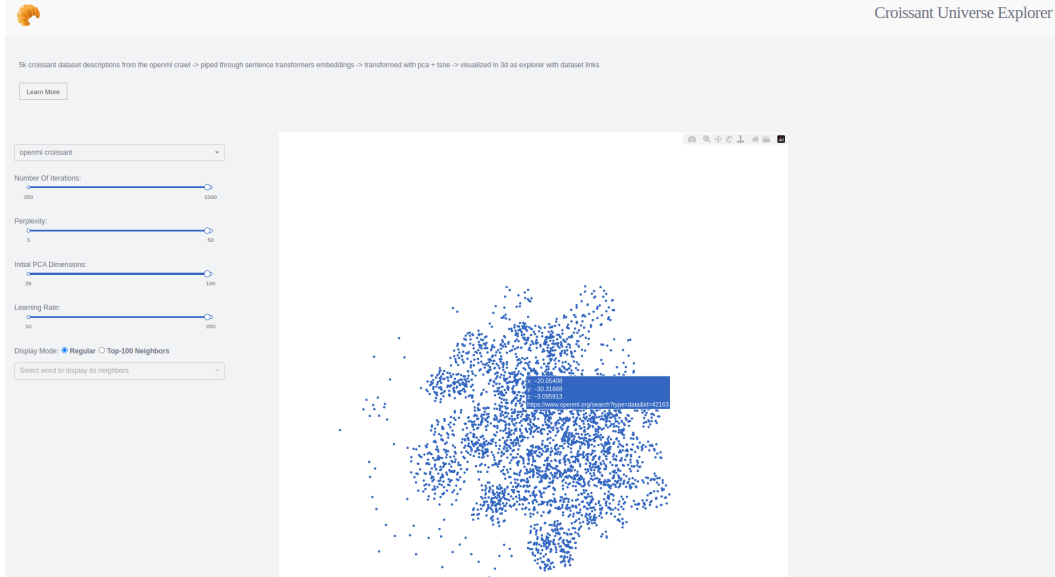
Croissant Universe Explorer

5k croissant dataset descriptions from the openml crawl -> piped through sentence transformers embeddings -> transformed with pca + tsne -> visualized in 3d as explorer with dataset links

Learn More

openml croissant

Number Of Iterations:
250 1000

Perplexity:
3 50

Initial PCA Dimensions:
25 100

Learning Rate:
10 200

Display Mode: Regular Top-100 Neighbors

Select word to display its neighbors

x: -20.05408
y: -30.31668
z: -3.095913
https://www.openml.org/search?type=data&id=42163